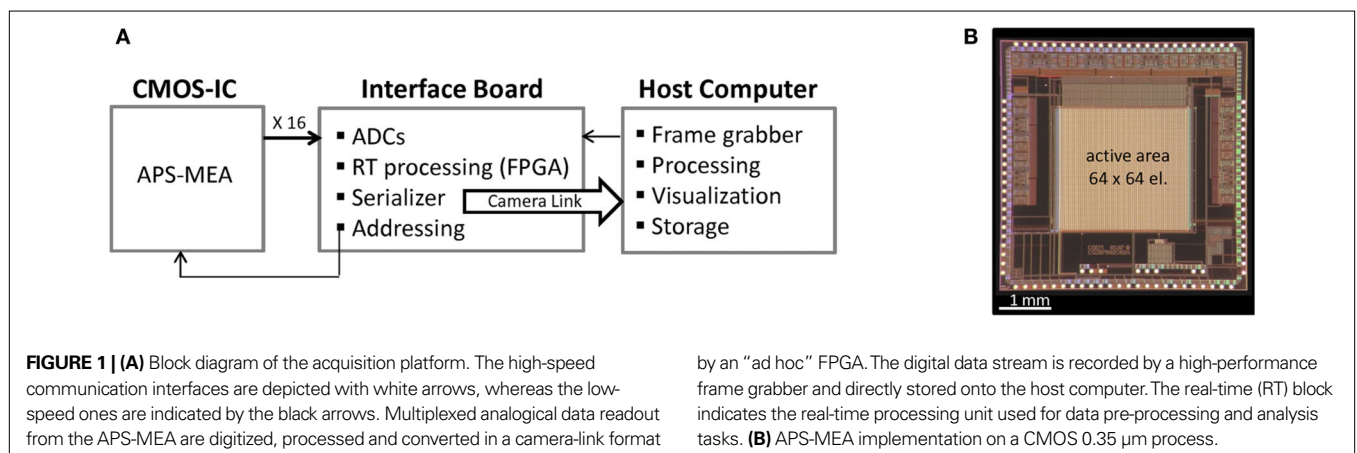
A

CMOS-IC

APS-MEA

X 16

Interface Board

▪ ADCs
▪ RT processing (FPGA)
▪ Serializer
▪ Addressing

Camera Link

Host Computer

▪ Frame grabber
▪ Processing
▪ Visualization
▪ Storage

B

active area
64 x 64 el.

1 mm

**FIGURE 1 | (A)** Block diagram of the acquisition platform. The high-speed communication interfaces are depicted with white arrows, whereas the low-speed ones are indicated by the black arrows. Multiplexed analogical data readout from the APS-MEA are digitized, processed and converted in a camera-link format by an "ad hoc" FPGA. The digital data stream is recorded by a high-performance frame grabber and directly stored onto the host computer. The real-time (RT) block indicates the real-time processing unit used for data pre-processing and analysis tasks. **(B)** APS-MEA implementation on a CMOS 0.35 μm process.